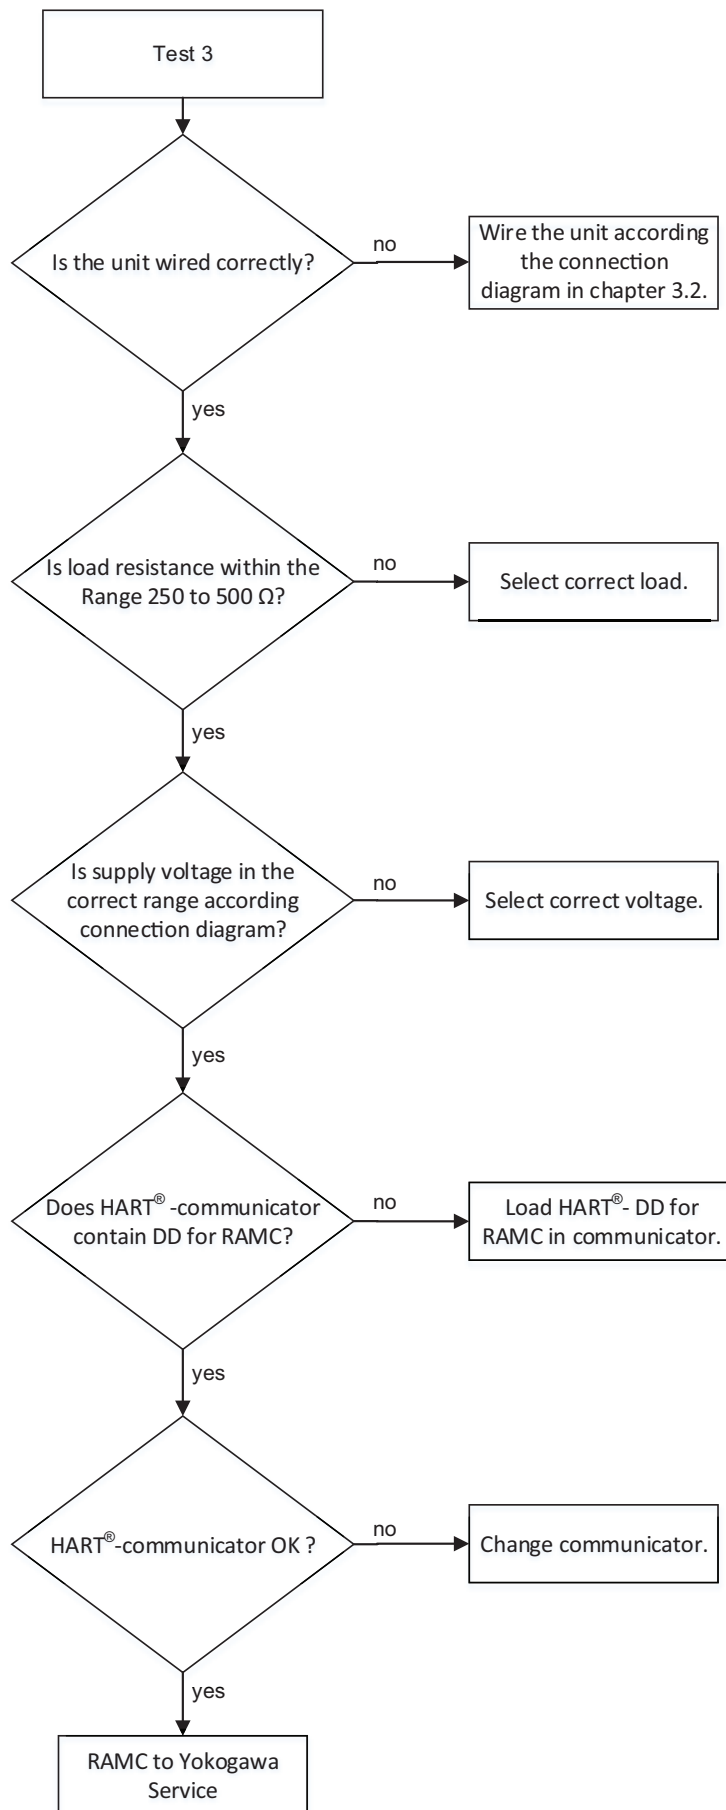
Test 3

Is the unit wired correctly?

no

Wire the unit according the connection diagram in chapter 3.2.

yes

Is load resistance within the Range 250 to 500 Ω?

no

Select correct load.

yes

Is supply voltage in the correct range according connection diagram?

no

Select correct voltage.

yes

Does HART® -communicator contain DD for RAMC?

no

Load HART®- DD for RAMC in communicator.

yes

HART®-communicator OK ?

no

Change communicator.

yes

RAMC to Yokogawa Service